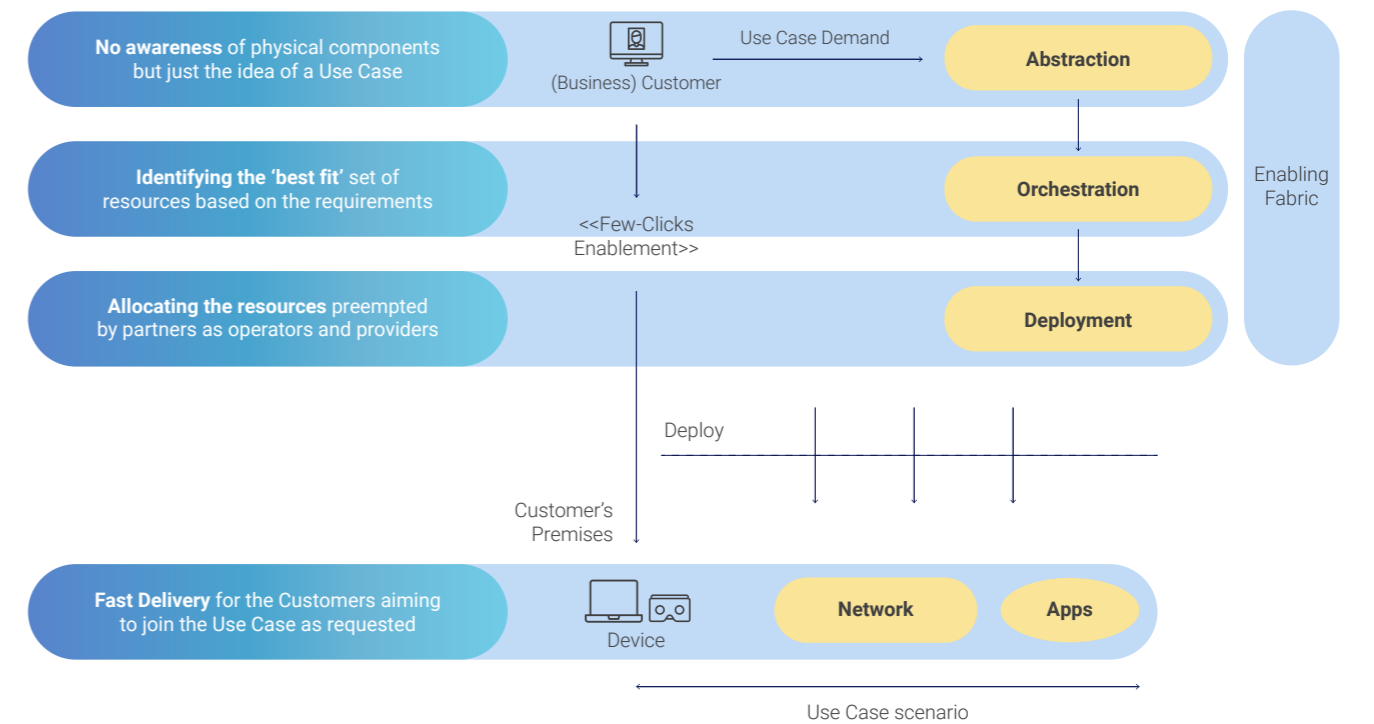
**No awareness** of physical components but just the idea of a Use Case

(Business) Customer

Use Case Demand

**Abstraction**

**Identifying the 'best fit'** set of resources based on the requirements

**Orchestration**

Enabling Fabric

<<Few-Clicks Enablement>>

**Allocating the resources** preempted by partners as operators and providers

**Deployment**

Deploy

Customer's Premises

**Fast Delivery** for the Customers aiming to join the Use Case as requested

Device

**Network**

**Apps**

Use Case scenario